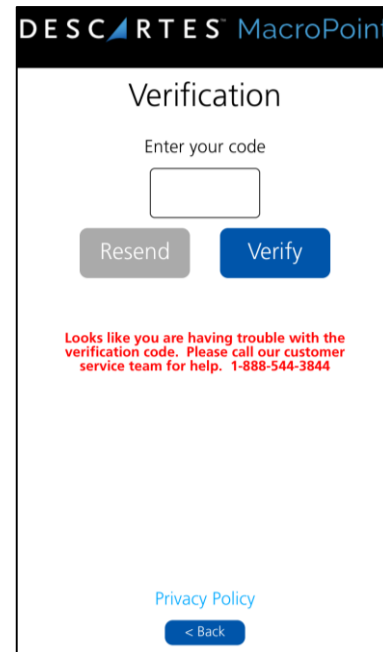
DESCARTES™ MacroPoint

Verification

Enter your code

Resend

Verify

Looks like you are having trouble with the verification code. Please call our customer service team for help. 1-888-544-3844

Privacy Policy

< Back